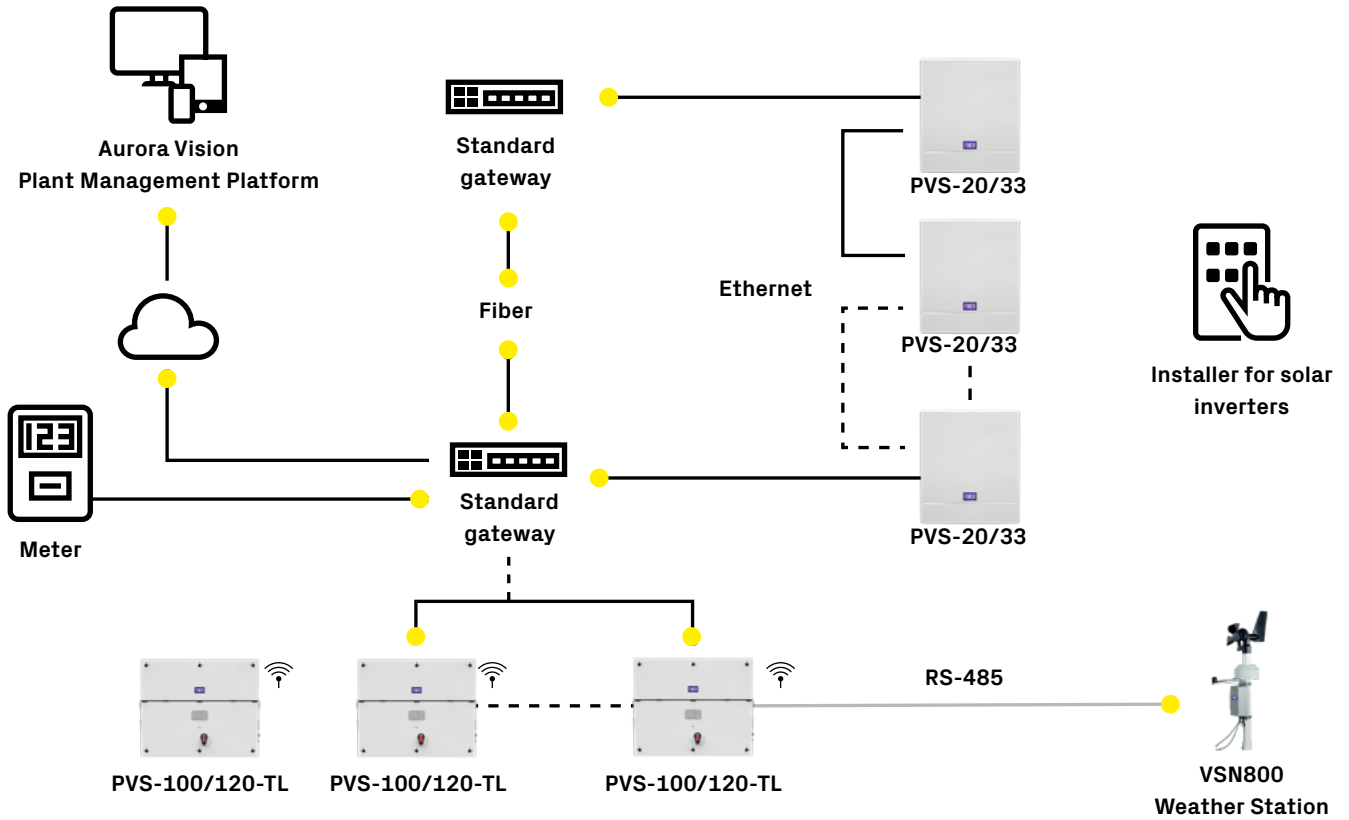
Aurora Vision
Plant Management Platform

Standard gateway

Fiber

Ethernet

PVS-20/33

PVS-20/33

PVS-20/33

Installer for solar inverters

123

Meter

Standard gateway

RS-485

PVS-100/120-TL

PVS-100/120-TL

PVS-100/120-TL

VSN800
Weather Station